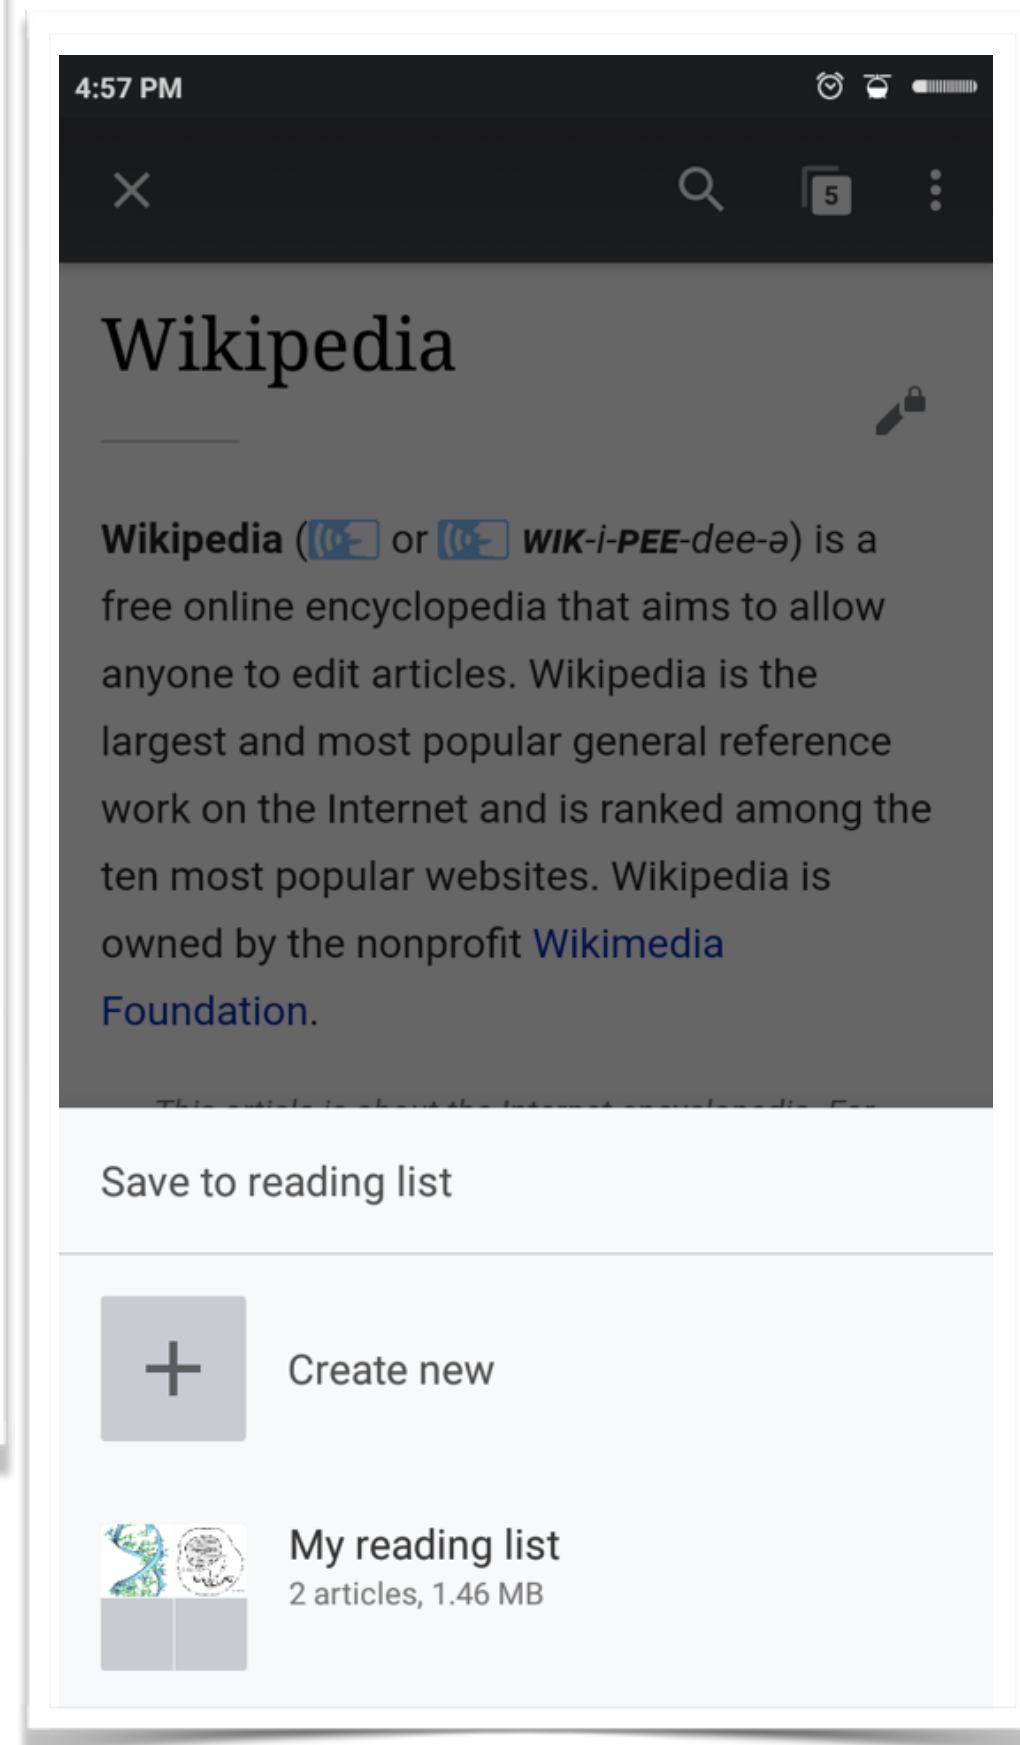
4:57 PM

5

Wikipedia

Wikipedia ( or WIK-i-PEE-dee-ə) is a free online encyclopedia that aims to allow anyone to edit articles. Wikipedia is the largest and most popular general reference work on the Internet and is ranked among the ten most popular websites. Wikipedia is owned by the nonprofit Wikimedia Foundation.

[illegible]

Save to reading list

Create new

My reading list
2 articles, 1.46 MB